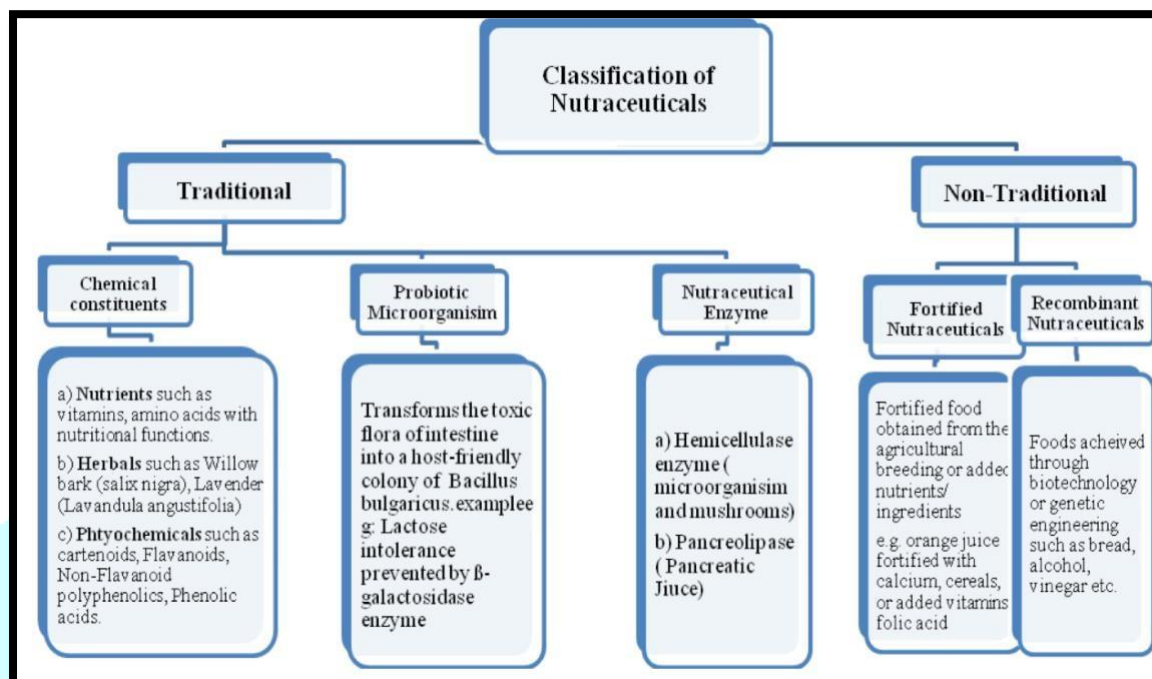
Classification of Nutraceuticals

Traditional

Non-Traditional

Chemical constituents

Probiotic Microorganisim

Nutraceutical Enzyme

Fortified Nutraceuticals

Recombinant Nutraceuticals

a) Nutrients such as vitamins, amino acids with nutritional functions.

b) Herbals such as Willow bark (salix nigra), Lavender (Lavandula angustifolia)

c) Phtyochemicals such as cartenoids, Flavanoids, Non-Flavanoid polyphenolics, Phenolic acids.

Transforms the toxic flora of intestine into a host-friendly colony of Bacillus bulgaricus. examplee g: Lactose intolerance prevented by ß-galactosidase enzyme

a) Hemicellulase enzyme ( microorganisim and mushrooms)

b) Pancreolipase ( Pancreatic Jiuce)

Fortified food obtained from the agricultural breeding or addec nutrients/ ingredients

e.g. orange juice fortified with calcium, cereals, or added vitamins folic acid

Foods acheived through biotechnology or genetic engineering such as bread, alcohol, vinegar etc.